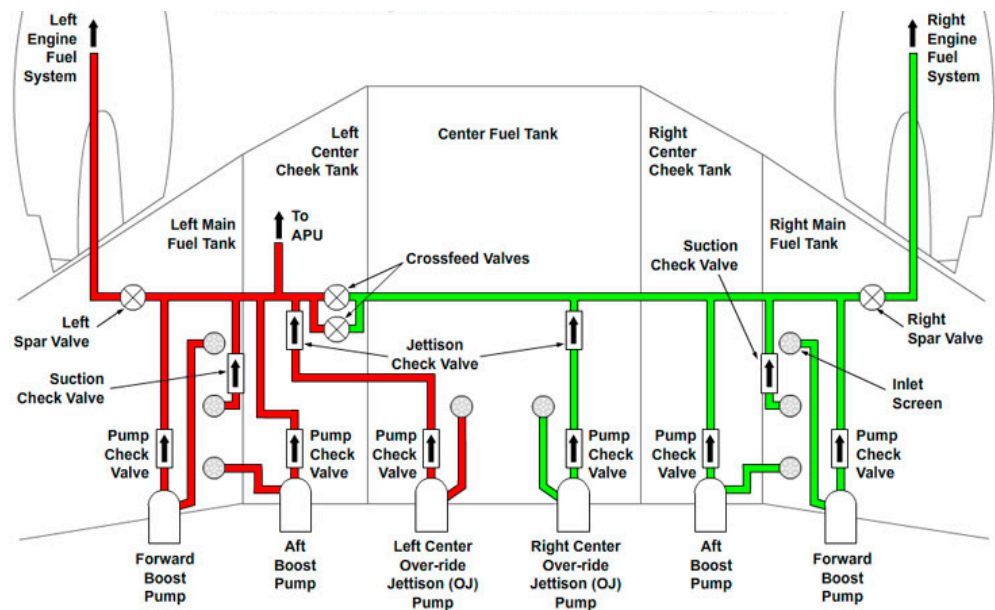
Left Engine Fuel System

Right Engine Fuel System

Left Center Cheek Tank

Center Fuel Tank

Right Center Cheek Tank

Left Main Fuel Tank

To APU

Crossfeed Valves

Suction Check Valve

Right Main Fuel Tank

Left Spar Valve

Right Spar Valve

Jettison Check Valve

Suction Check Valve

Inlet Screen

Pump Check Valve

Pump Check Valve

Pump Check Valve

Pump Check Valve

Pump Check Valve

Pump Check Valve

Forward Boost Pump

Aft Boost Pump

Left Center Over-ride Jettison (OJ) Pump

Right Center Over-ride Jettison (OJ) Pump

Aft Boost Pump

Forward Boost Pump